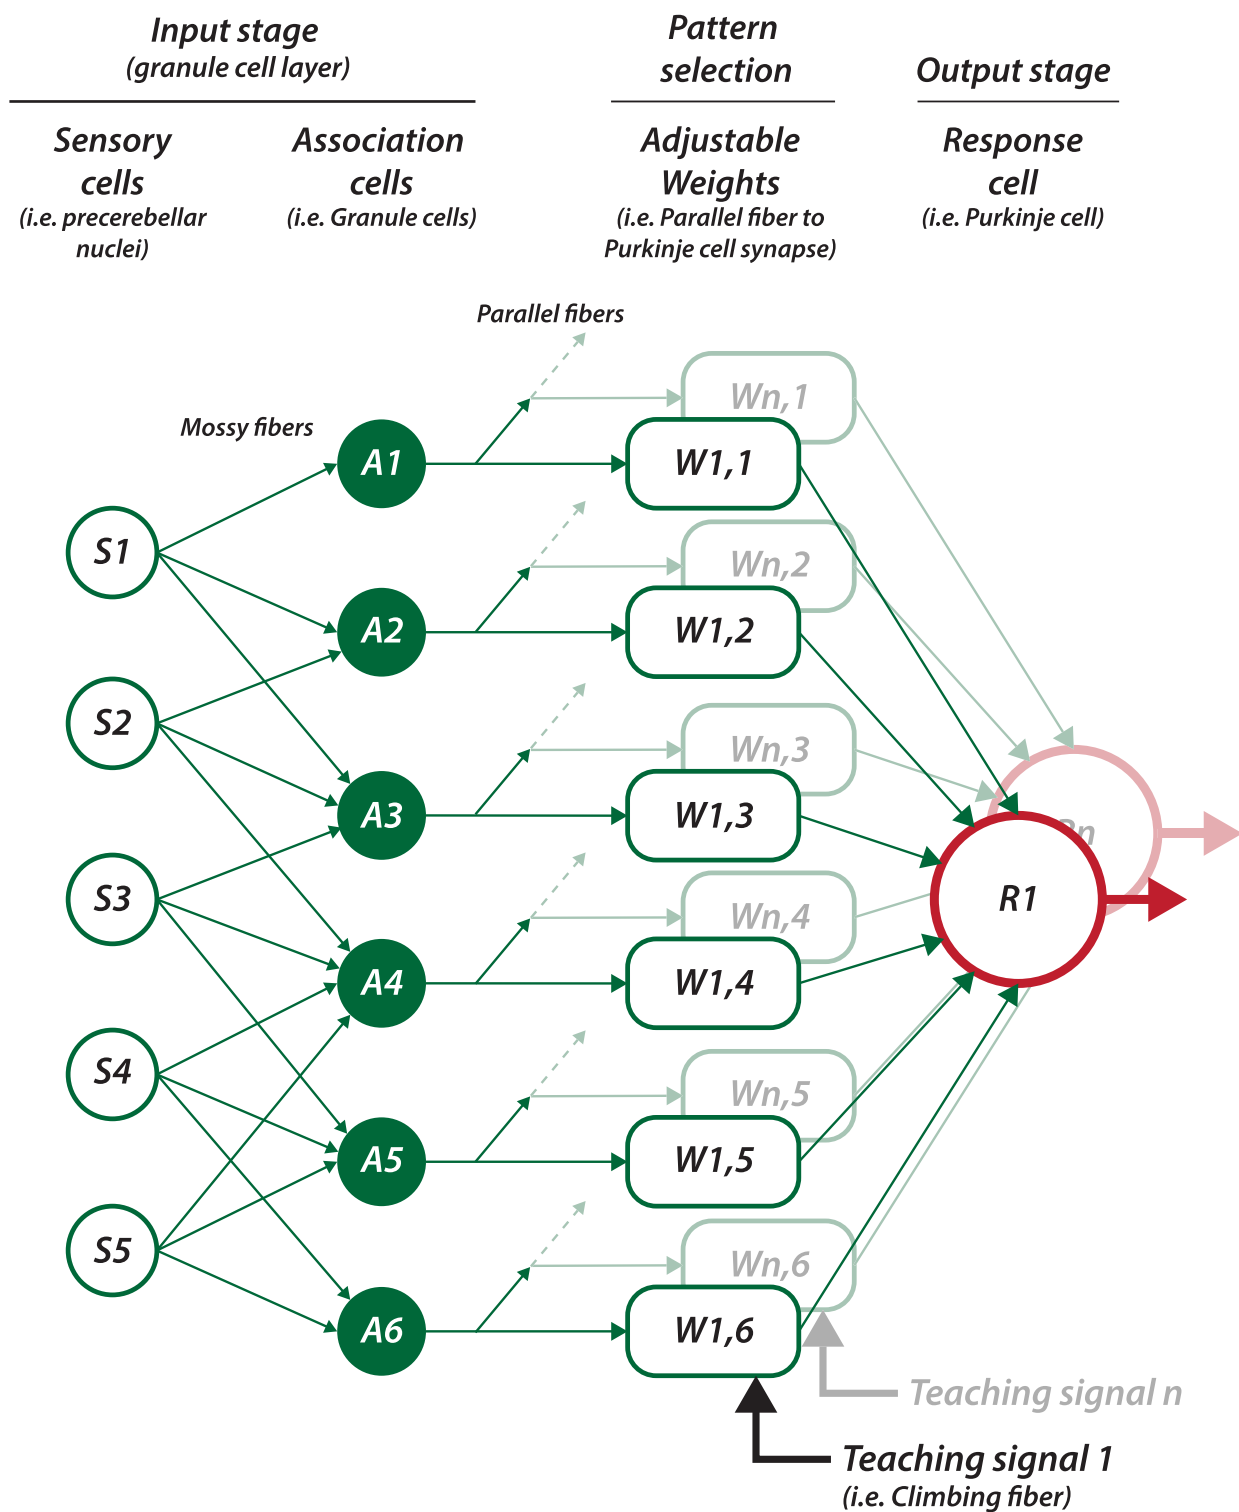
Input stage
(granule cell layer)

Pattern selection

Output stage

Sensory cells
(i.e. precerebellar nuclei)

Association cells
(i.e. Granule cells)

Adjustable Weights
(i.e. Parallel fiber to Purkinje cell synapse)

Response cell
(i.e. Purkinje cell)

Parallel fibers

Mossy fibers

S1
S2
S3
S4
S5

A1
A2
A3
A4
A5
A6

Wn,1
W1,1
Wn,2
W1,2
Wn,3
W1,3
Wn,4
W1,4
Wn,5
W1,5
Wn,6
W1,6

Rn
R1

Teaching signal n

Teaching signal 1
(i.e. Climbing fiber)